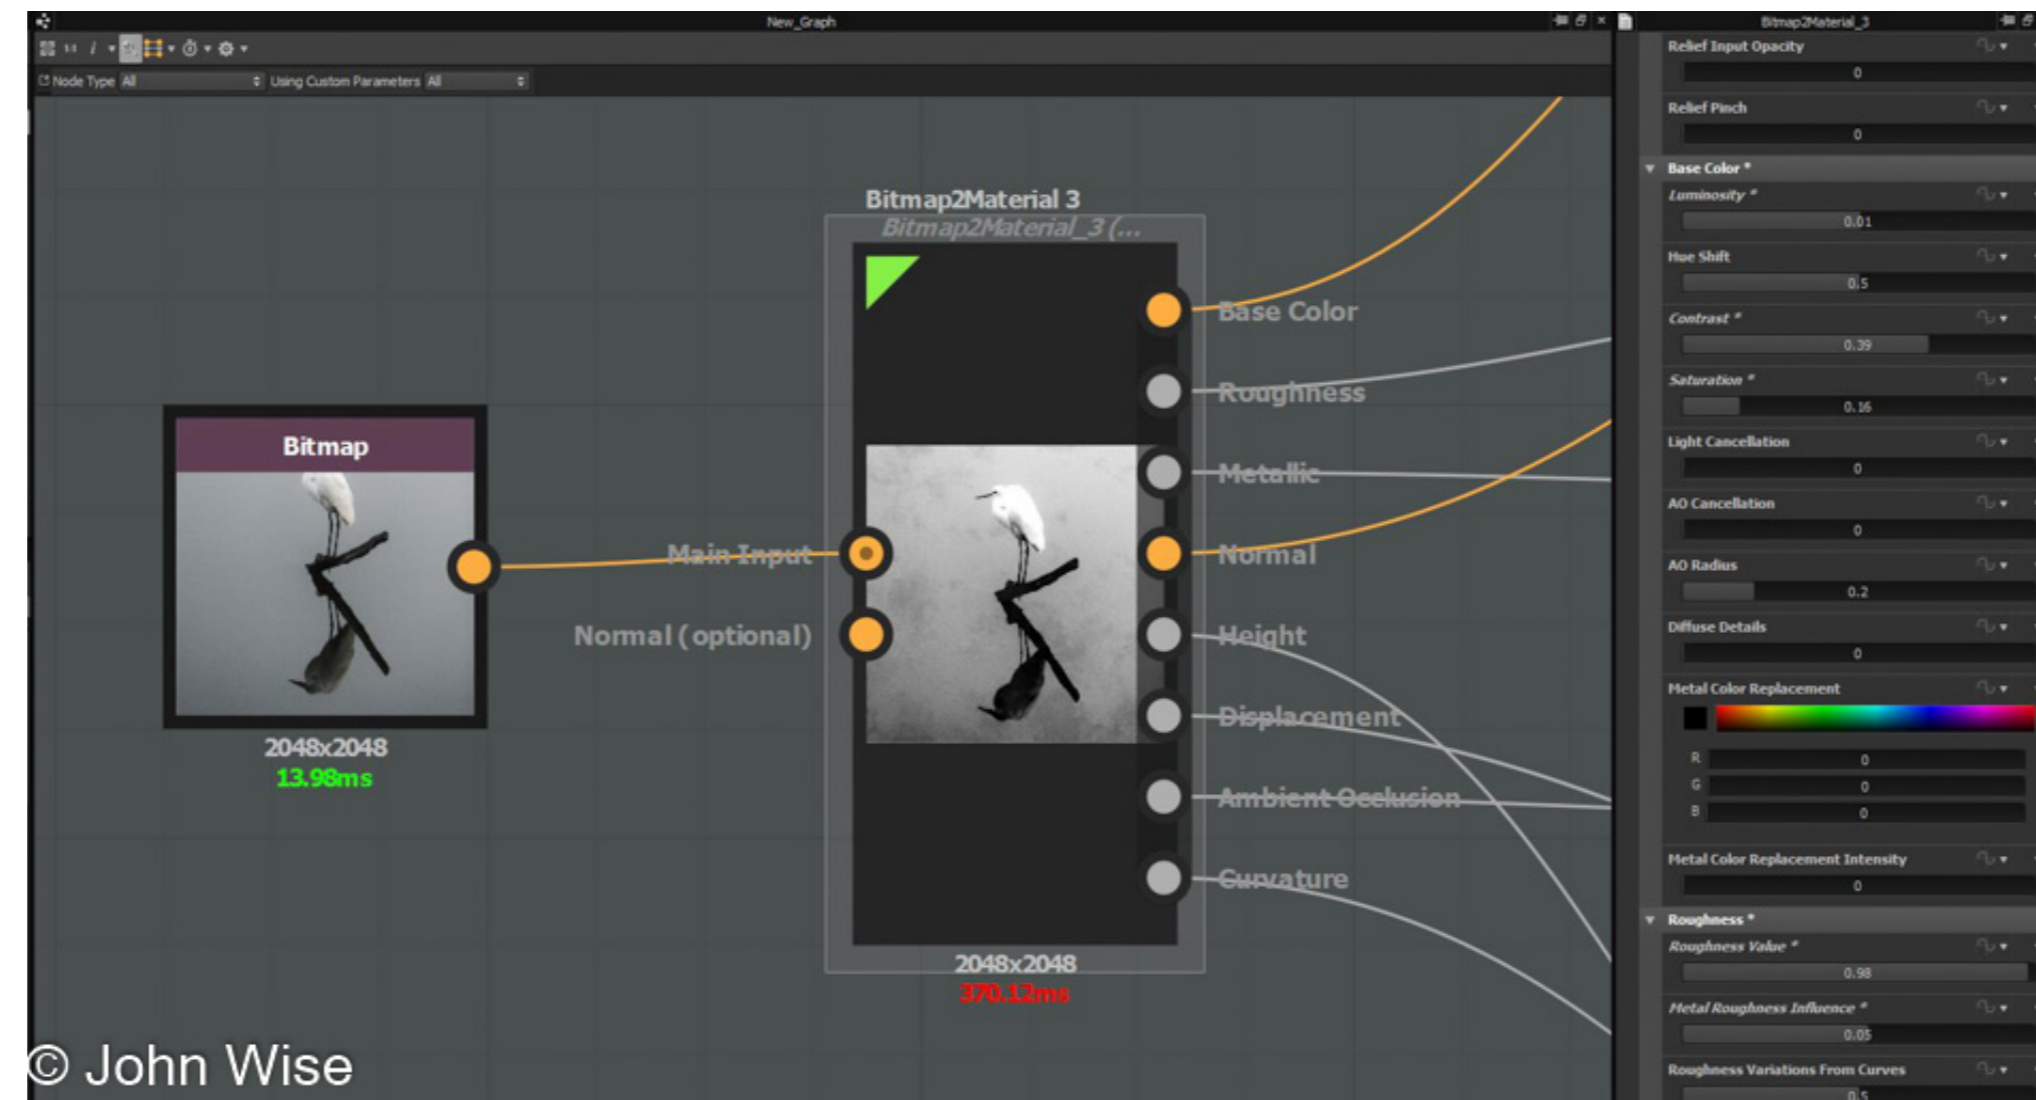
New_Graph

Node Type All
Using Custom Parameters All

Bitmap2Material 3
Bitmap2Material_3 (...

Bitmap
2048x2048
13.98ms

Main Input
Normal (optional)

Base Color
Roughness
Metallic
Normal
Height
Displacement
Ambient Occlusion
Curvature

2048x2048
370.12ms

Bitmap2Material_3

Relief Input Opacity
0
Relief Pinch
0
Base Color *
Luminosity *
0.01
Hue Shift
0.5
Contrast *
0.39
Saturation *
0.16
Light Cancellation
0
AO Cancellation
0
AO Radius
0.2
Diffuse Details
0
Metal Color Replacement
R 0
G 0
B 0
Metal Color Replacement Intensity
0
Roughness *
Roughness Value *
0.98
Metal Roughness Influence *
0.05
Roughness Variations From Curves

© John Wise